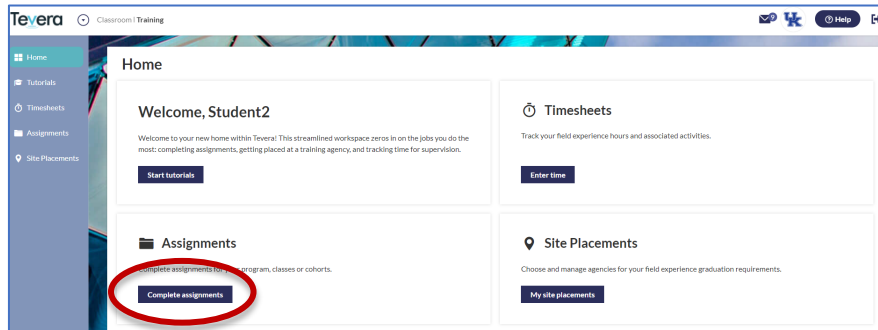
Tevera Classroom | Training

0

UK

Help

Home
Tutorials
Timesheets
Assignments
Site Placements

Home

Welcome, Student2

Welcome to your new home within Tevera! This streamlined workspace zeros in on the jobs you do the most: completing assignments, getting placed at a training agency, and tracking time for supervision.

Start tutorials

Timesheets

Track your field experience hours and associated activities.

Enter time

Assignments

Complete assignments for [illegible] program, classes or cohorts.

Complete assignments

Site Placements

Choose and manage agencies for your field experience graduation requirements.

My site placements